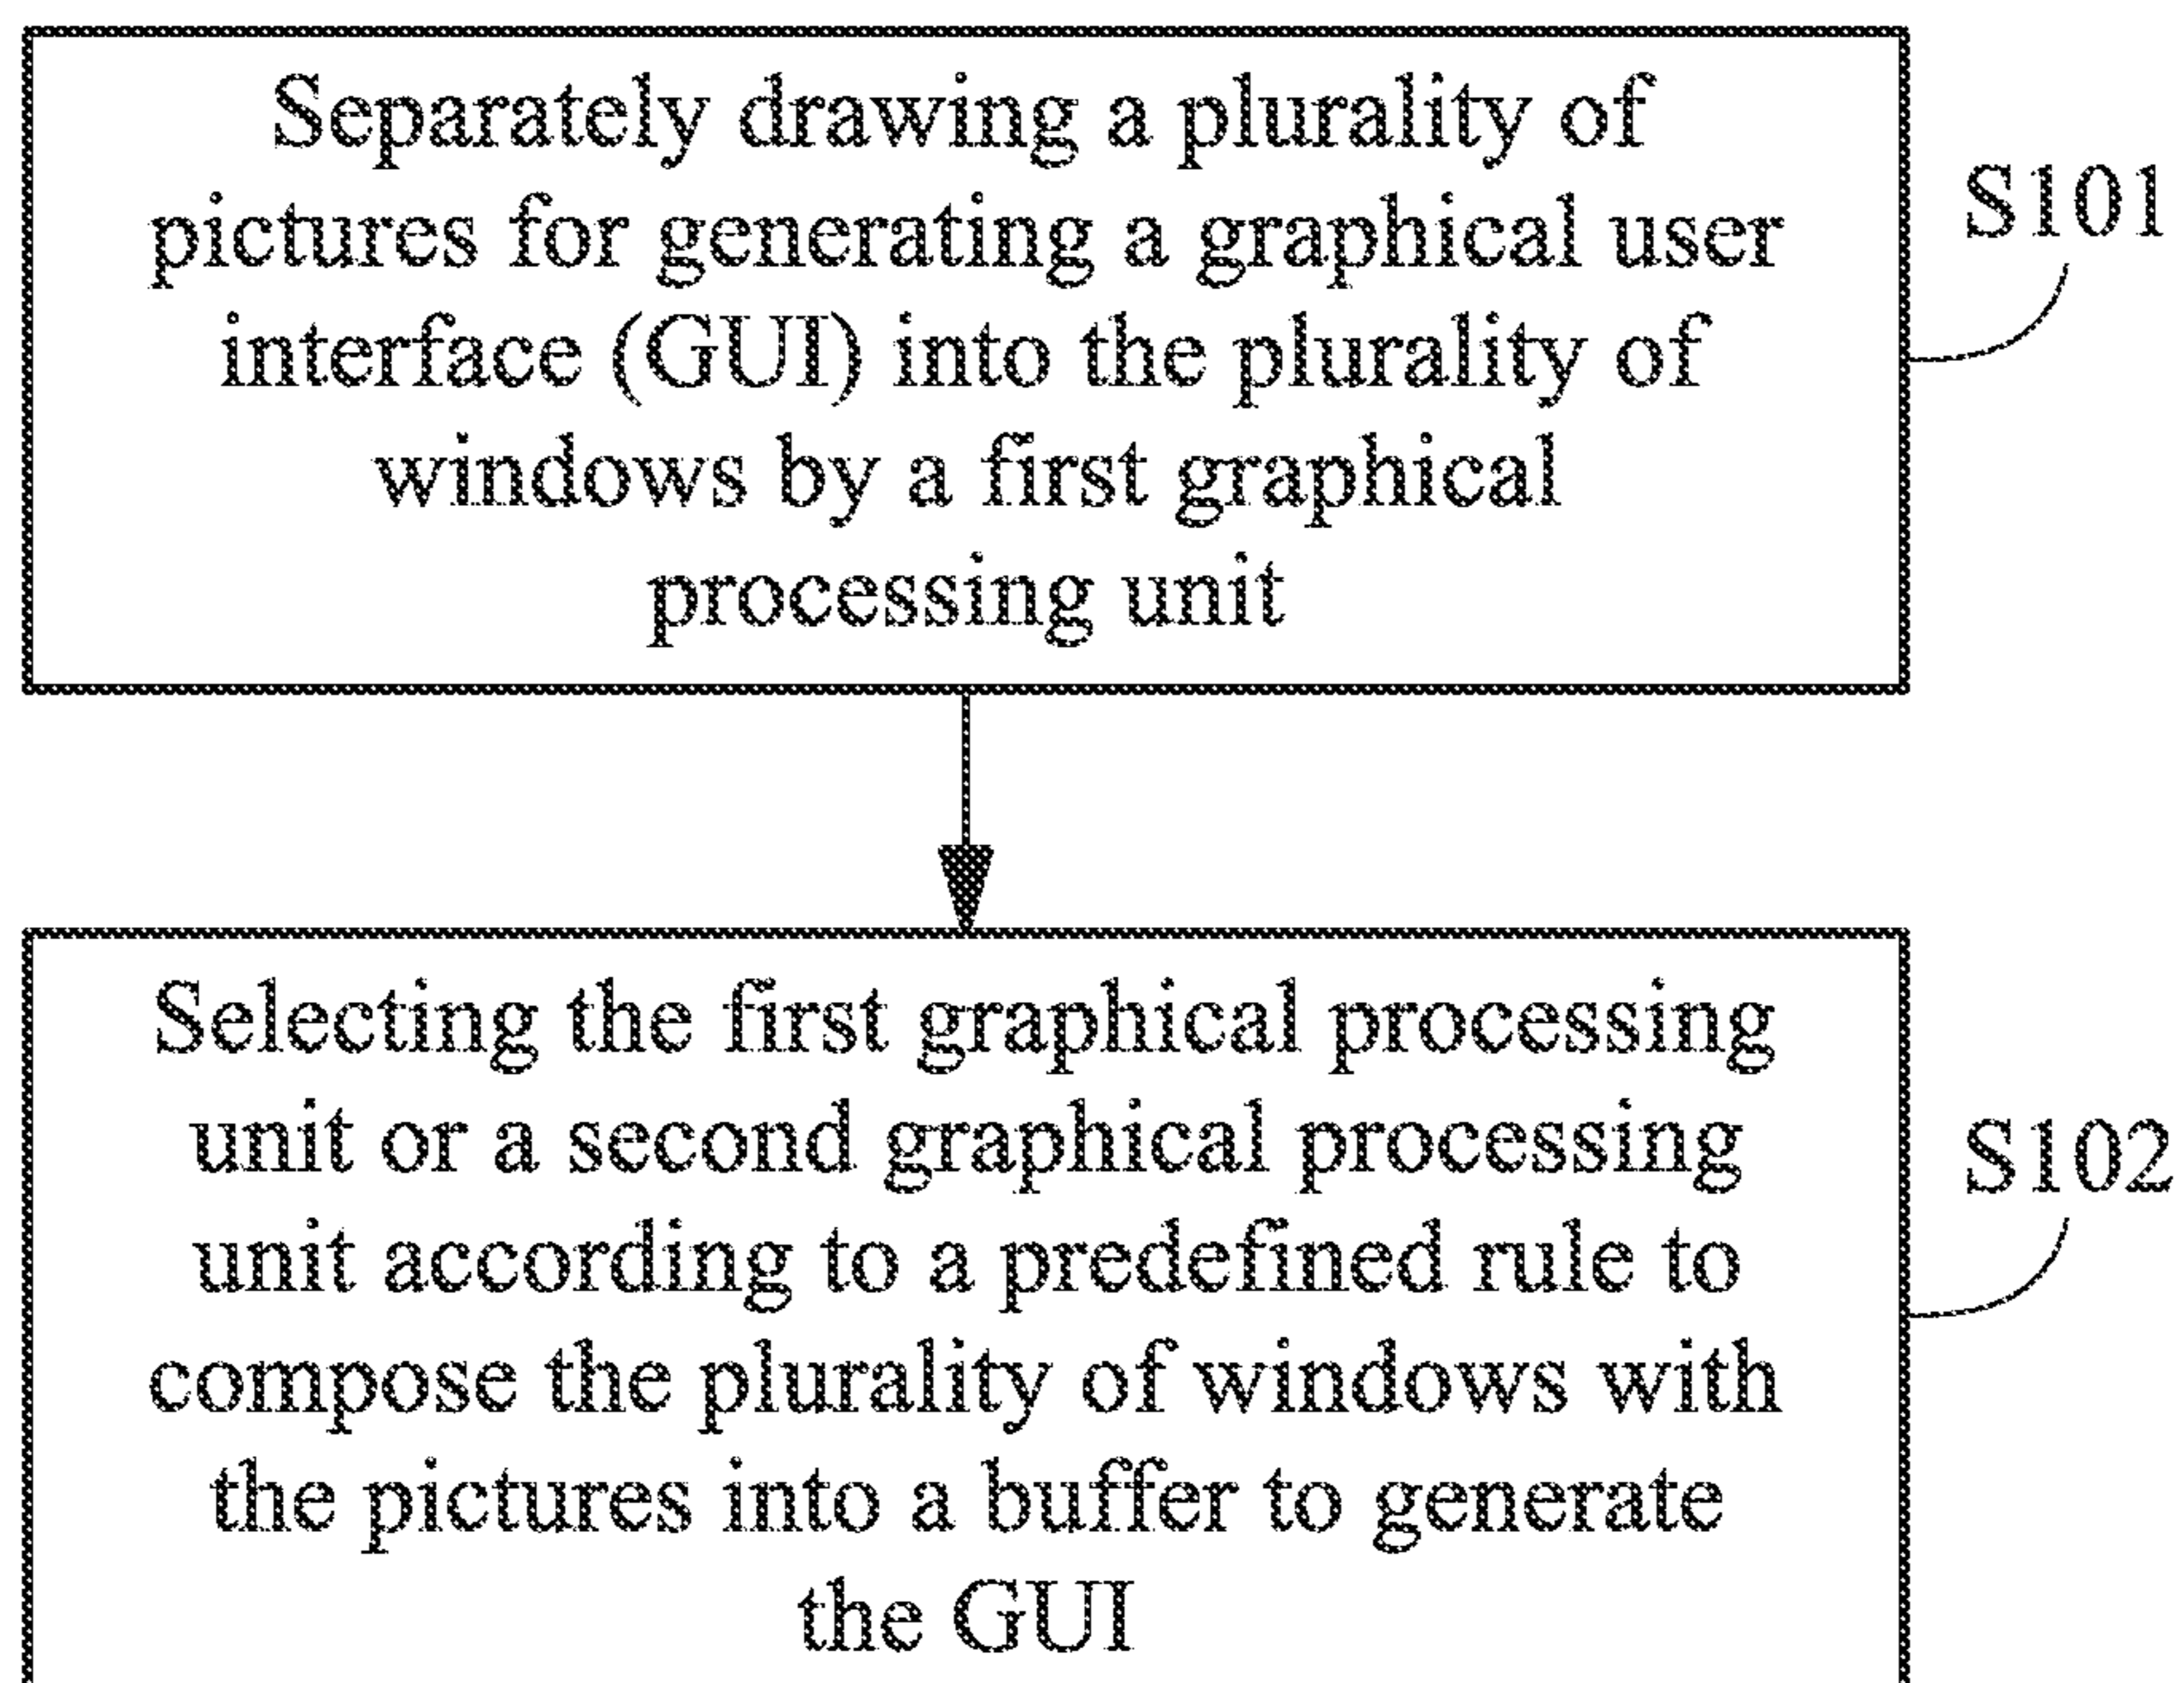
Separately drawing a plurality of pictures for generating a graphical user interface (GUI) into the plurality of windows by a first graphical processing unit

S101

Selecting the first graphical processing unit or a second graphical processing unit according to a predefined rule to compose the plurality of windows with the pictures into a buffer to generate the GUI

S102